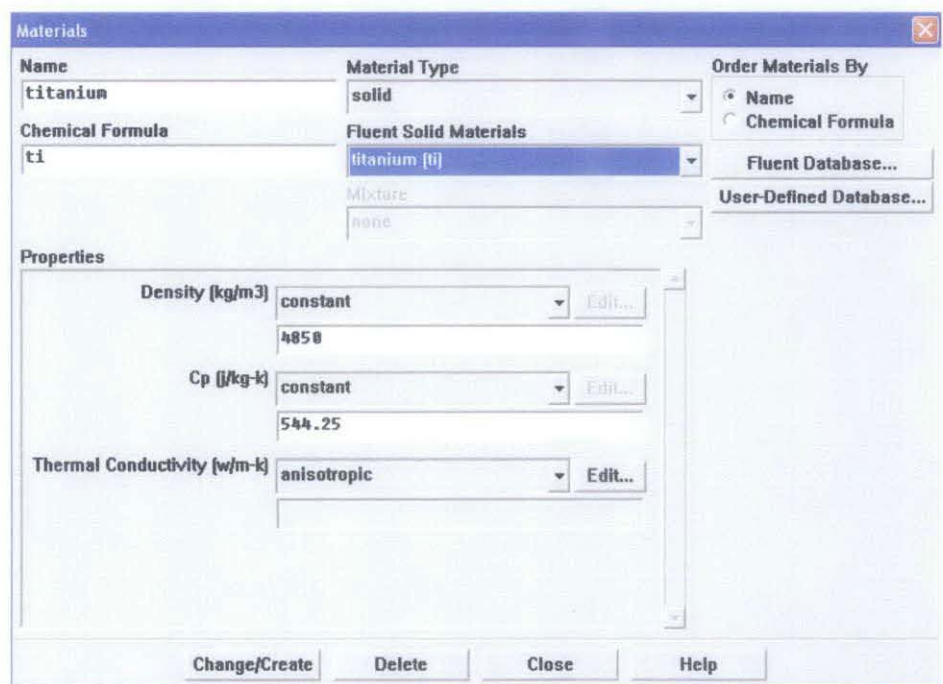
Materials

Name
titanium

Chemical Formula
ti

Material Type
solid

Fluent Solid Materials
titanium (ti)

Mixture
none

Order Materials By
Name
Chemical Formula

Fluent Database...

User-Defined Database...

Properties

Density (kg/m3) constant Edit...
4850

Cp (j/kg-k) constant Edit...
544.25

Thermal Conductivity (w/m-k) anisotropic Edit...

Change/Create Delete Close Help